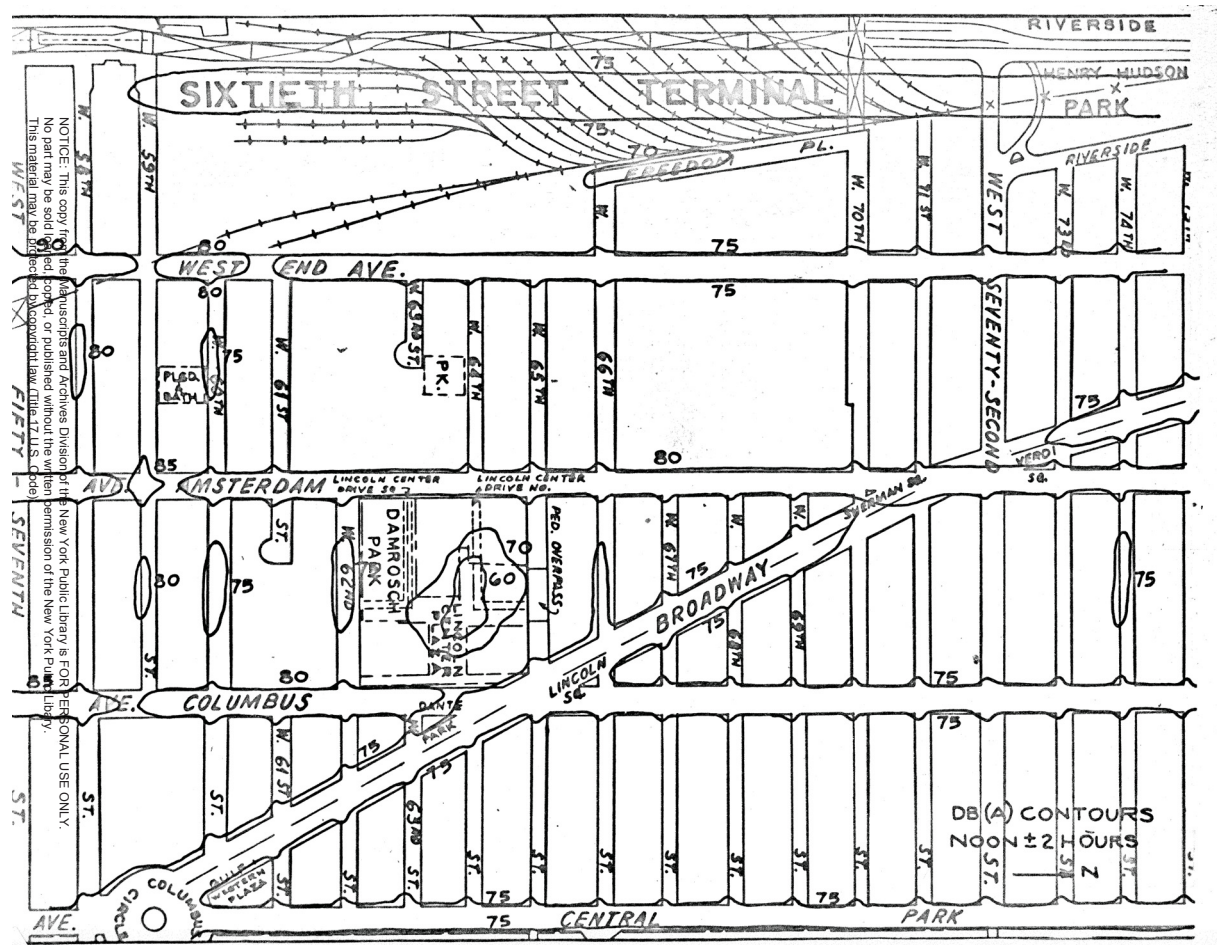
RIVERSIDE
SIXTIETH STREET TERMINAL
HENRY HUDSON PARK
75
75
70
FREEDOM PL.
RIVERSIDE
W. 58TH
W. 59TH
W. 70TH
W. 71 ST
WEST
W. 73RD
W. 74TH
75
80
WEST END AVE.
80
75
W. 63RD ST.
PK.
W. 64TH
W. 65TH
66TH
SEVENTY-SECOND
80
75
PLGD. & BATH
W. 61 ST
75
80
85
AVE. AMSTERDAM
LINCOLN CENTER DRIVE SO.
LINCOLN CENTER DRIVE NO.
VERDI SQ.
SHERMAN SQ.
W. FIFTY-SEVENTH ST.
ST.
DAMROSCH PARK
70
60
LINCOLN PLAZA
PED. OVERPASS
W. 67TH
W.
W.
W. 62ND
BROADWAY
75
75
W. 68TH
W. 69TH
80
75
80
75
75
COLUMBUS AVE.
LINCOLN SQ.
75
DANTE PARK
W. 61 ST
75
75
63RD
ST.
ST.
ST.
ST.
ST.
ST.
ST.
ST.
ST.
ST.
ST.
DB(A) CONTOURS
NOON ± 2 HOURS
N
COLUMBUS CIRCLE
GULF WESTERN PLAZA
75
75
73
AVE.
75
CENTRAL PARK
NOTICE: This copy from the Manuscripts and Archives Division of the New York Public Library is FOR PERSONAL USE ONLY. No part may be sold, lent, copied, or published without the written permission of the New York Public Library. This material may be protected by copyright law (Title 17 U.S. Code).